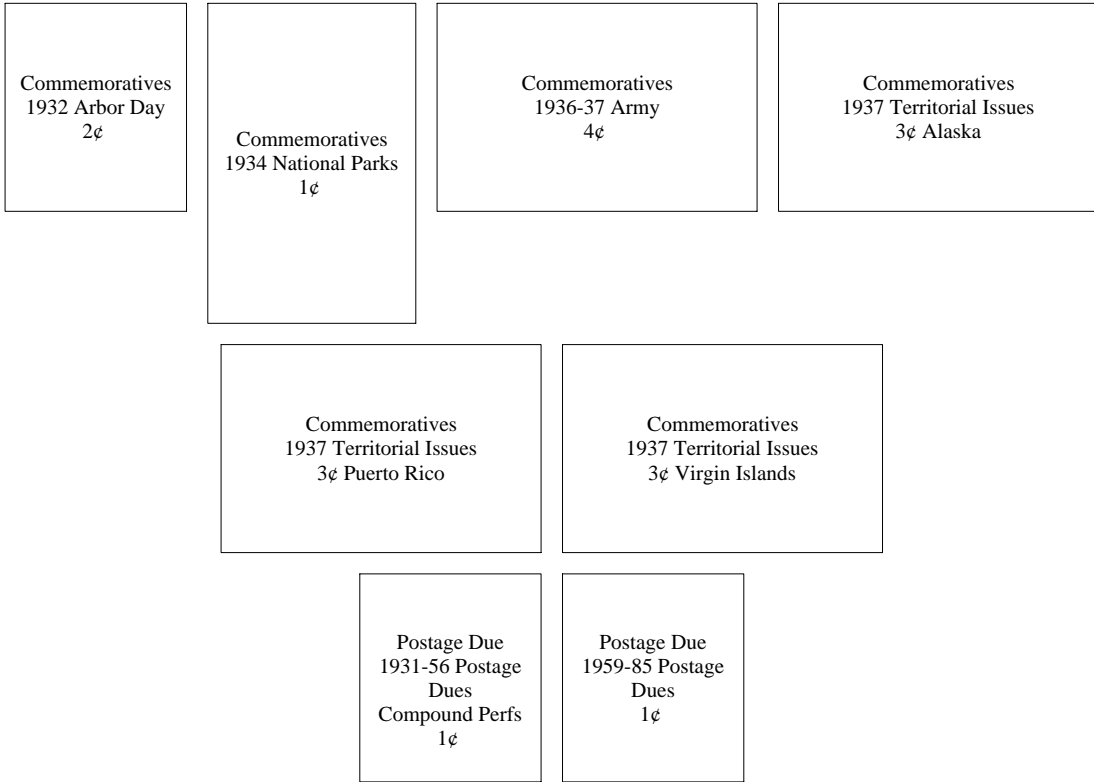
Commemoratives
1932 Arbor Day
2¢

Commemoratives
1934 National Parks
1¢

Commemoratives
1936-37 Army
4¢

Commemoratives
1937 Territorial Issues
3¢ Alaska

Commemoratives
1937 Territorial Issues
3¢ Puerto Rico

Commemoratives
1937 Territorial Issues
3¢ Virgin Islands

Postage Due
1931-56 Postage Dues
Compound Perfs
1¢

Postage Due
1959-85 Postage Dues
1¢